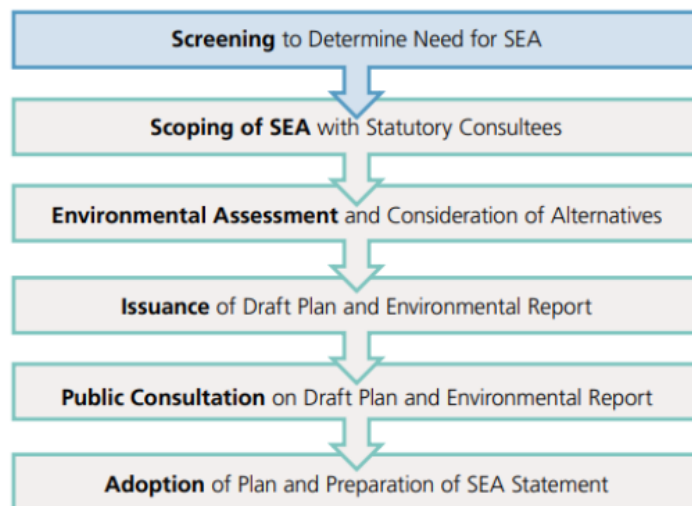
Screening to Determine Need for SEA

Scoping of SEA with Statutory Consultees

Environmental Assessment and Consideration of Alternatives

Issuance of Draft Plan and Environmental Report

Public Consultation on Draft Plan and Environmental Report

Adoption of Plan and Preparation of SEA Statement